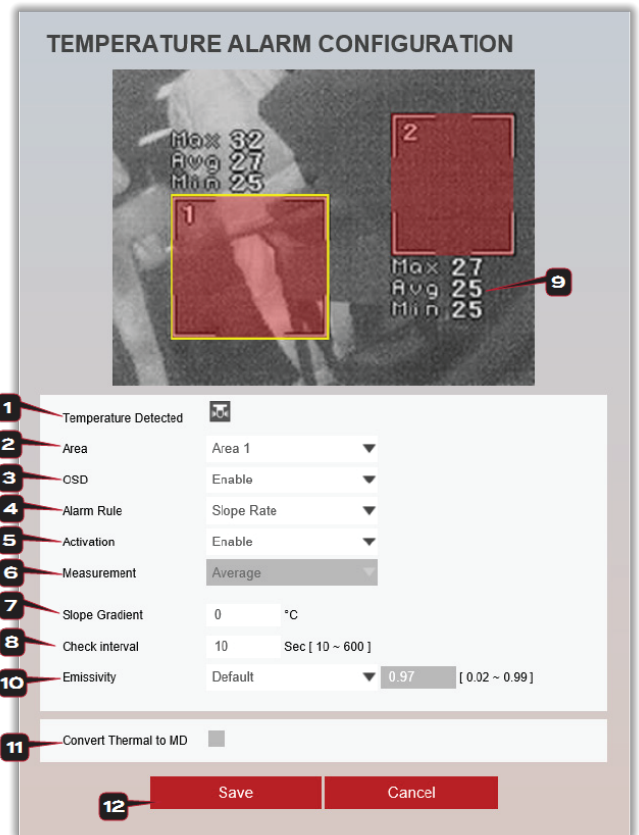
TEMPERATURE ALARM CONFIGURATION

Max 32
Avg 27
Min 25

1

2

Max 27
Avg 25
Min 25

9

1 Temperature Detected

2 Area
Area 1

3 OSD
Enable

4 Alarm Rule
Slope Rate

5 Activation
Enable

6 Measurement
Average

7 Slope Gradient
0 °C

8 Check interval
10 Sec [ 10 ~ 600 ]

10 Emissivity
Default
0.97 [ 0.02 ~ 0.99 ]

11 Convert Thermal to MD

12 Save
Cancel